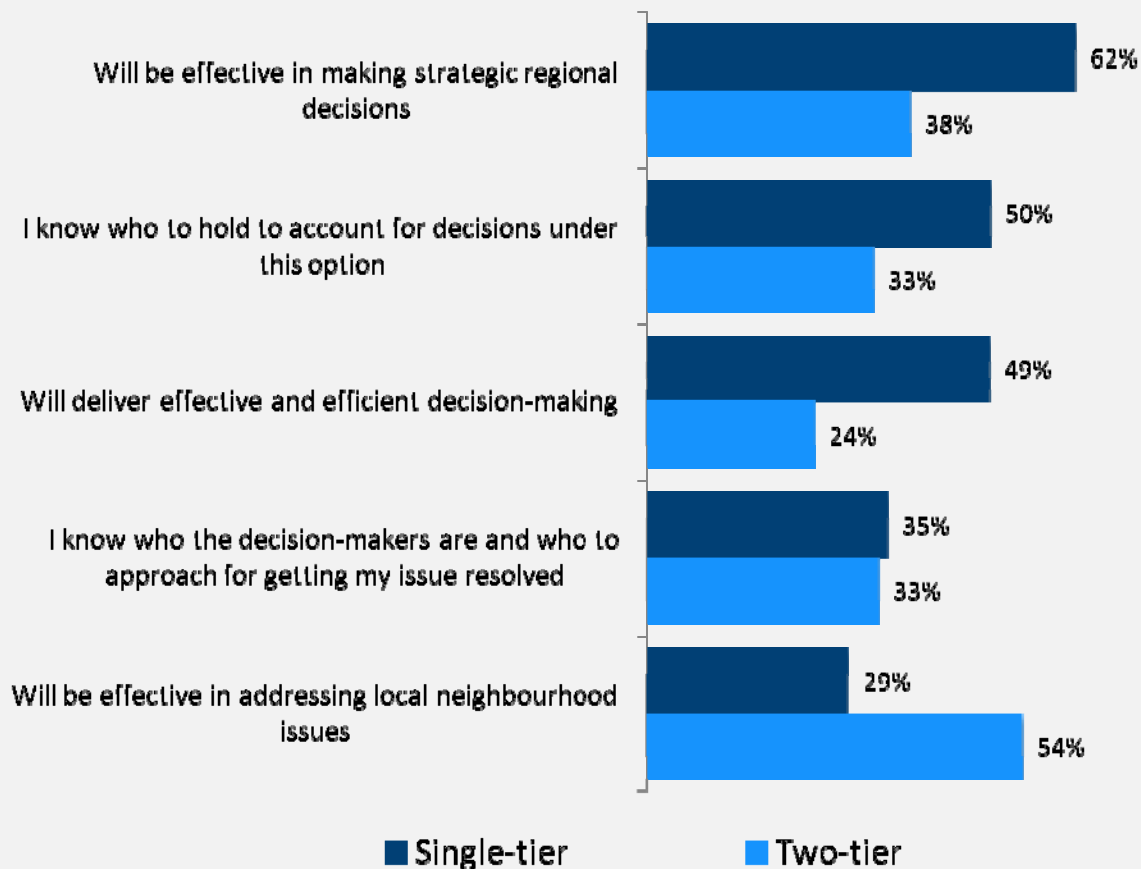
Will be effective in making strategic regional decisions
62%
38%

I know who to hold to account for decisions under this option
50%
33%

Will deliver effective and efficient decision-making
49%
24%

I know who the decision-makers are and who to approach for getting my issue resolved
35%
33%

Will be effective in addressing local neighbourhood issues
29%
54%

Single-tier
Two-tier